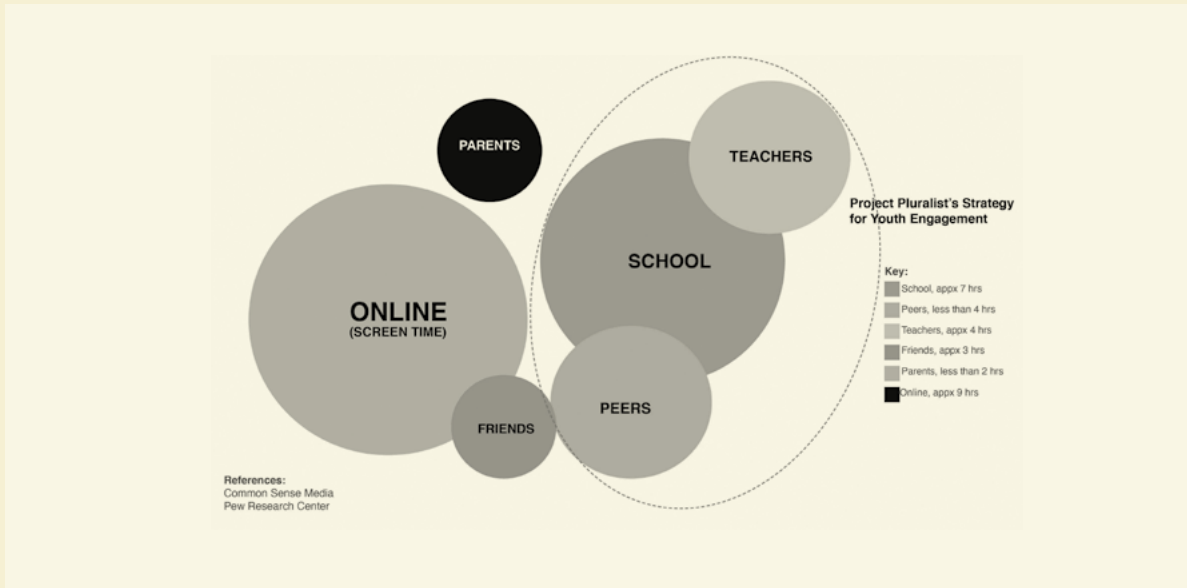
PARENTS

TEACHERS

SCHOOL

ONLINE
(SCREEN TIME)

FRIENDS

PEERS

Project Pluralist's Strategy for Youth Engagement

Key:
School, appx 7 hrs
Peers, less than 4 hrs
Teachers, appx 4 hrs
Friends, appx 3 hrs
Parents, less than 2 hrs
Online, appx 9 hrs

References:
Common Sense Media
Pew Research Center